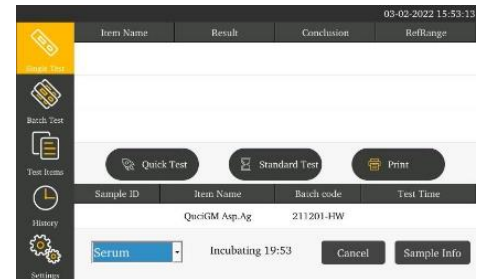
03-02-2022 15:53:13

Single Test

Batch Test

Test Items

History

Settings

| Item Name | Result | Conclusion | RefRange |
|---|---|---|---|

Quick Test
Standard Test
Print

| Sample ID | Item Name | Batch code | Test Time |
|---|---|---|---|
| | QuciGM Asp.Ag | 211201-HW | |

Serum
Incubating 19:53
Cancel
Sample Info